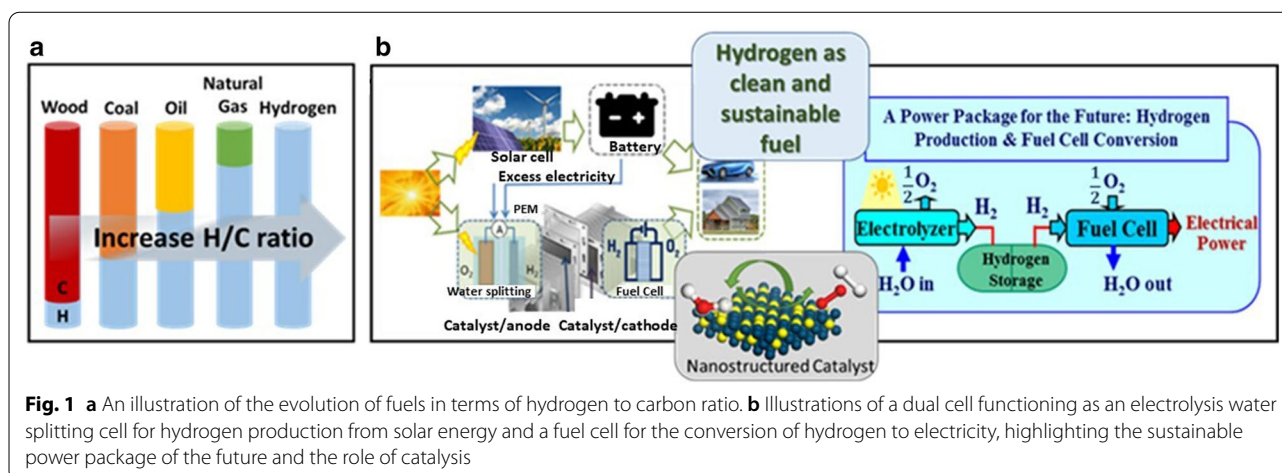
a

Wood Coal Oil Natural Gas Hydrogen

Increase H/C ratio

C
H

b

Hydrogen as clean and sustainable fuel

Solar cell
Battery
Excess electricity
PEM
A
$O_2$ $H_2$
Water splitting
$H_2$ $O_2$
Fuel Cell
Catalyst/anode Catalyst/cathode
Nanostructured Catalyst

A Power Package for the Future: Hydrogen Production & Fuel Cell Conversion

$\frac{1}{2}O_2$
Electrolyzer
$H_2$ $H_2$
$\frac{1}{2}O_2$
Fuel Cell
Electrical Power
$H_2O$ in
Hydrogen Storage
$H_2O$ out

**Fig. 1** **a** An illustration of the evolution of fuels in terms of hydrogen to carbon ratio. **b** Illustrations of a dual cell functioning as an electrolysis water splitting cell for hydrogen production from solar energy and a fuel cell for the conversion of hydrogen to electricity, highlighting the sustainable power package of the future and the role of catalysis